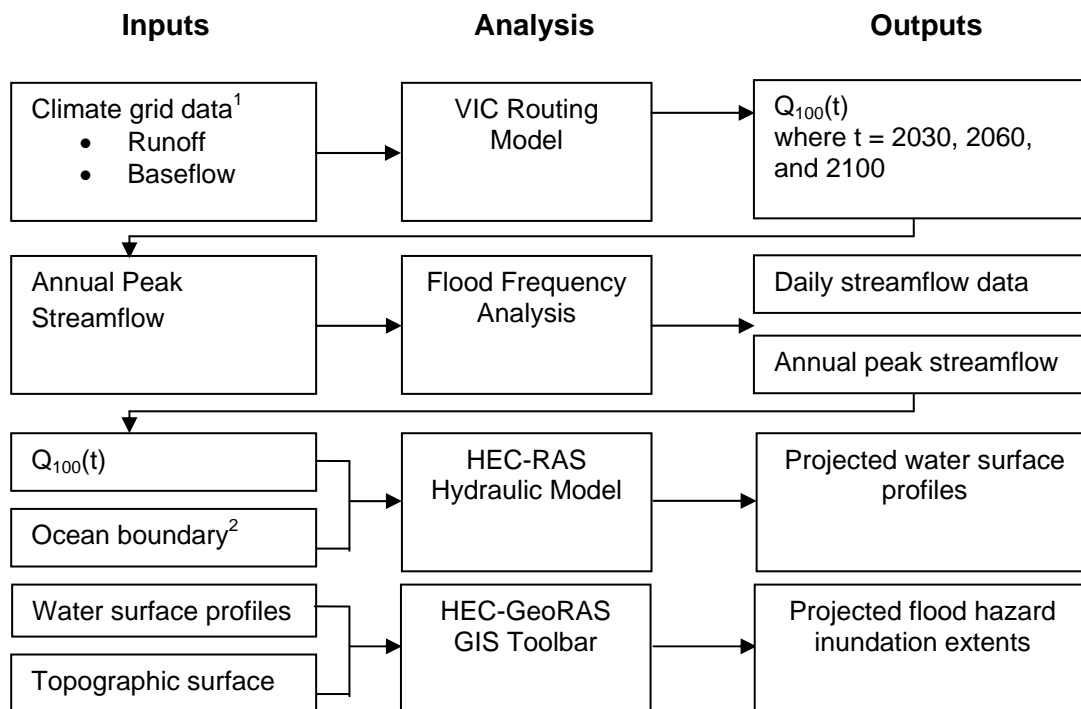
Inputs

Analysis

Outputs

Climate grid data$^1$
- Runoff
- Baseflow

VIC Routing Model

$Q_{100}(t)$ where t = 2030, 2060, and 2100

Annual Peak Streamflow

Flood Frequency Analysis

Daily streamflow data

Annual peak streamflow

$Q_{100}(t)$

Ocean boundary$^2$

HEC-RAS Hydraulic Model

Projected water surface profiles

Water surface profiles

Topographic surface

HEC-GeoRAS GIS Toolbar

Projected flood hazard inundation extents